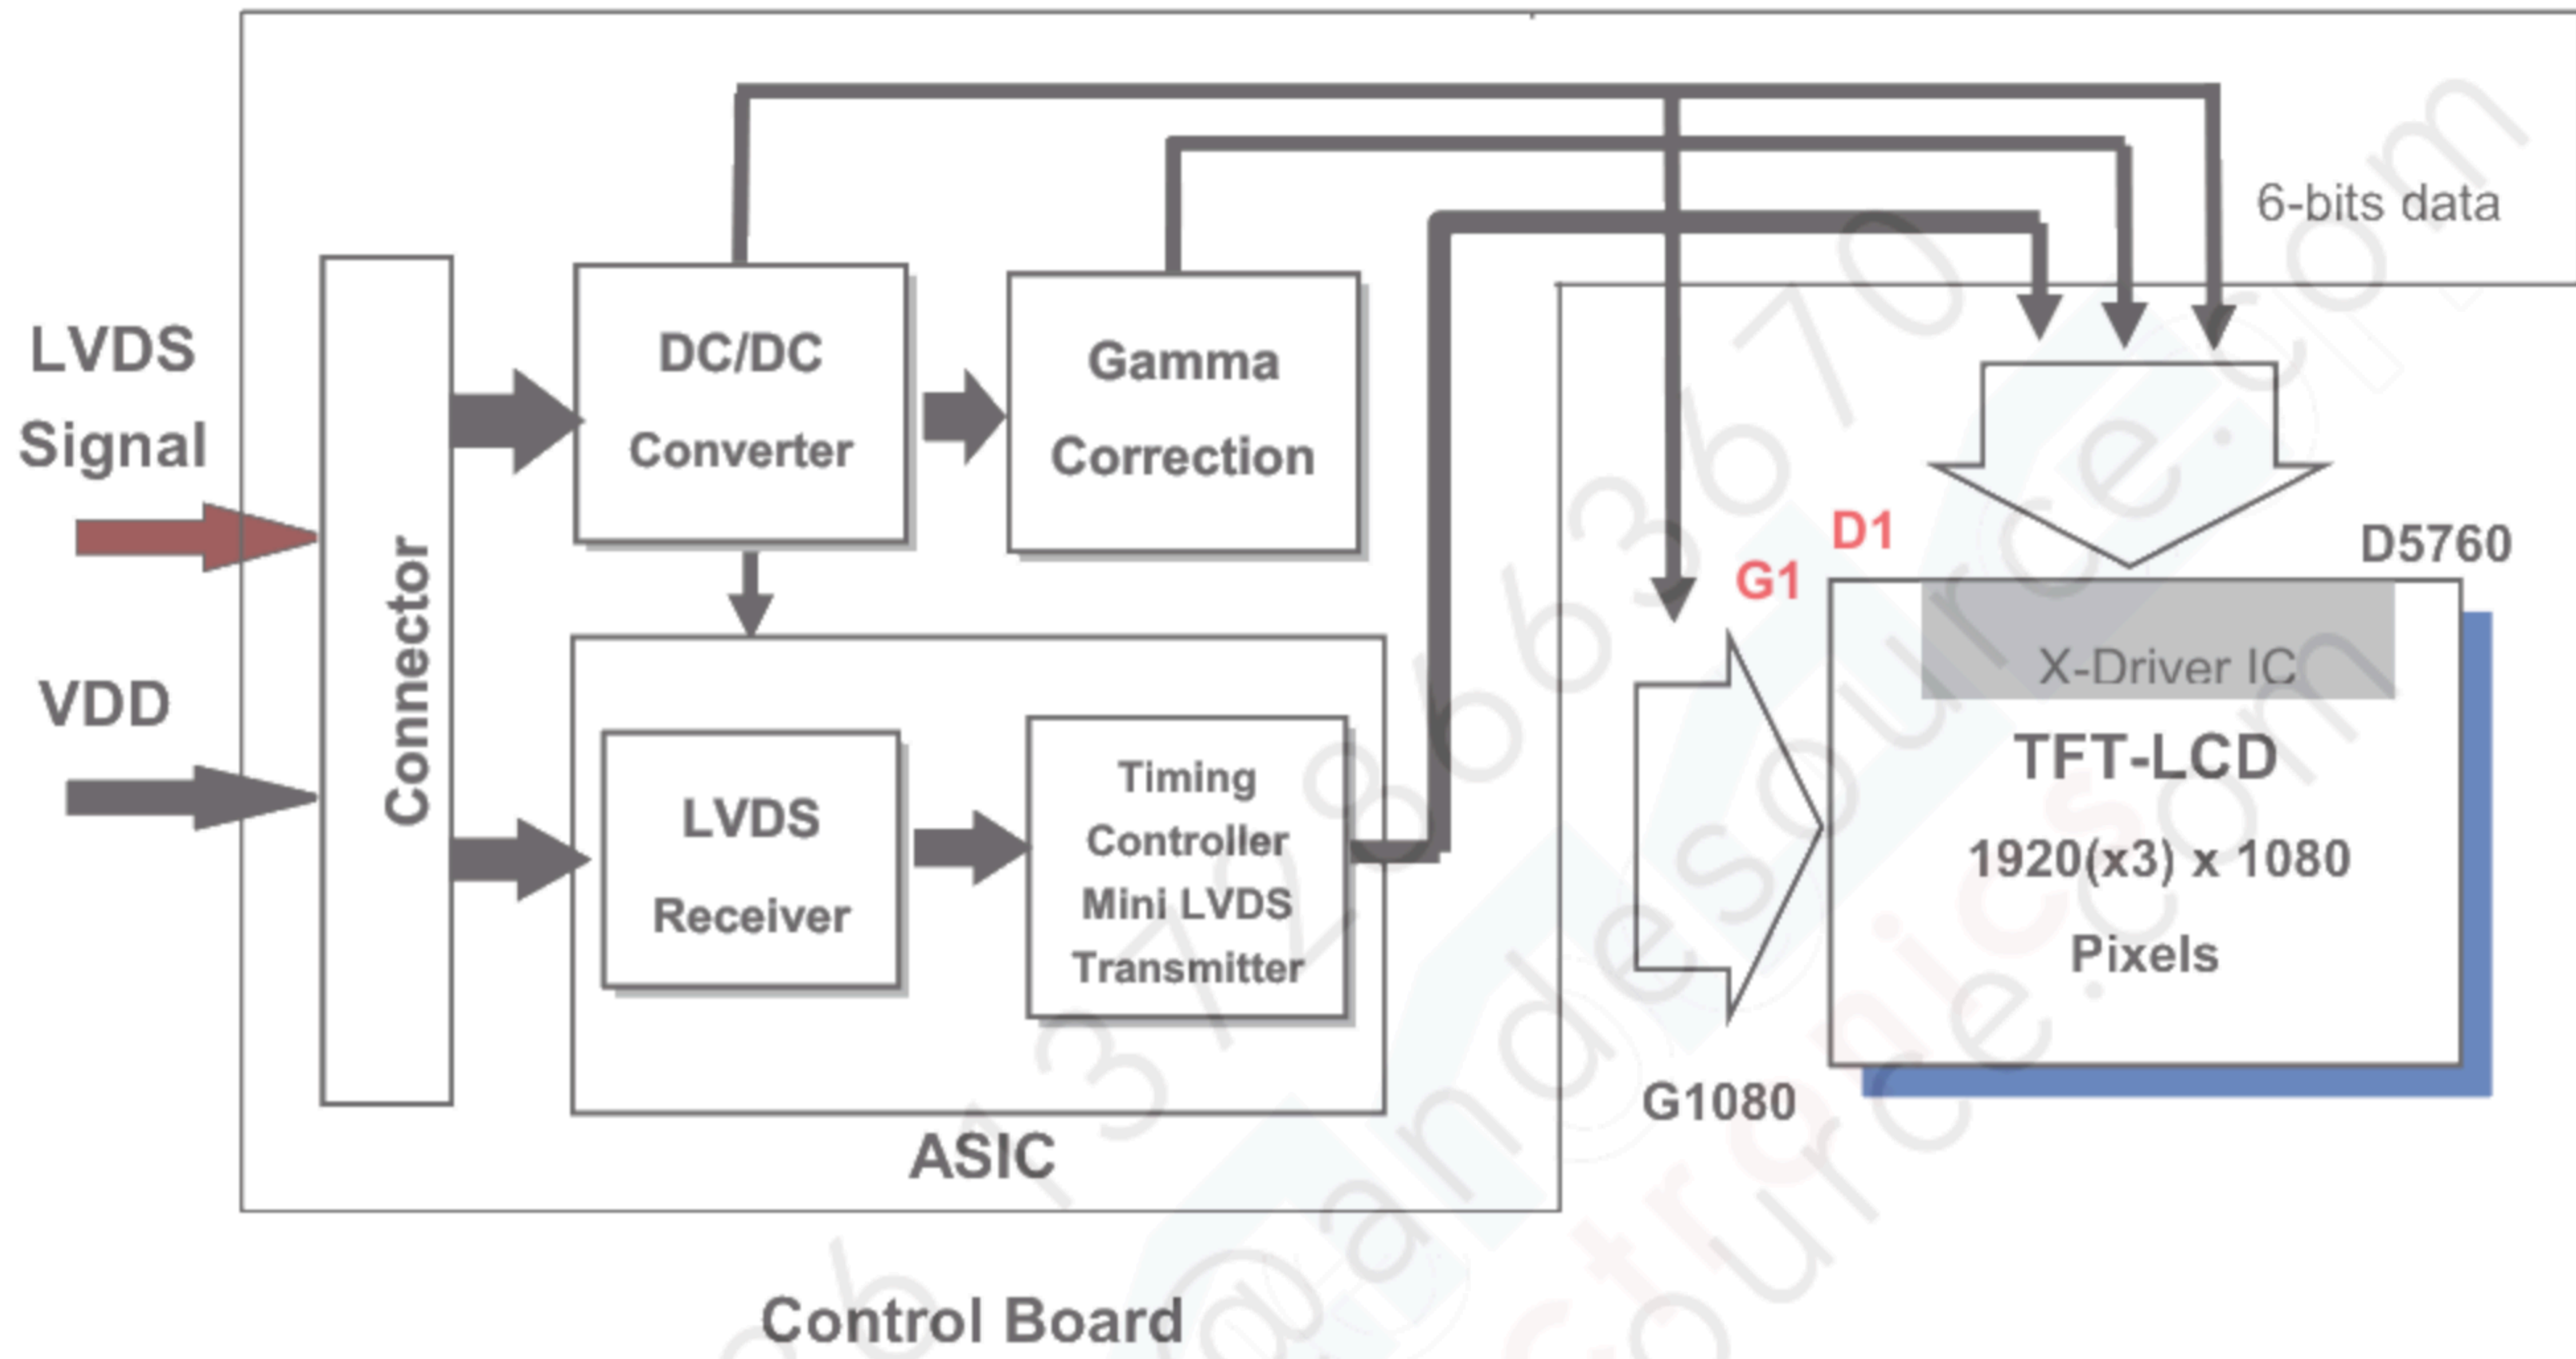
6-bits data

LVDS Signal

VDD

Connector

DC/DC Converter

Gamma Correction

LVDS Receiver

Timing Controller Mini LVDS Transmitter

ASIC

Control Board

D1

D5760

G1

X-Driver IC

TFT-LCD

1920(x3) x 1080

Pixels

G1080